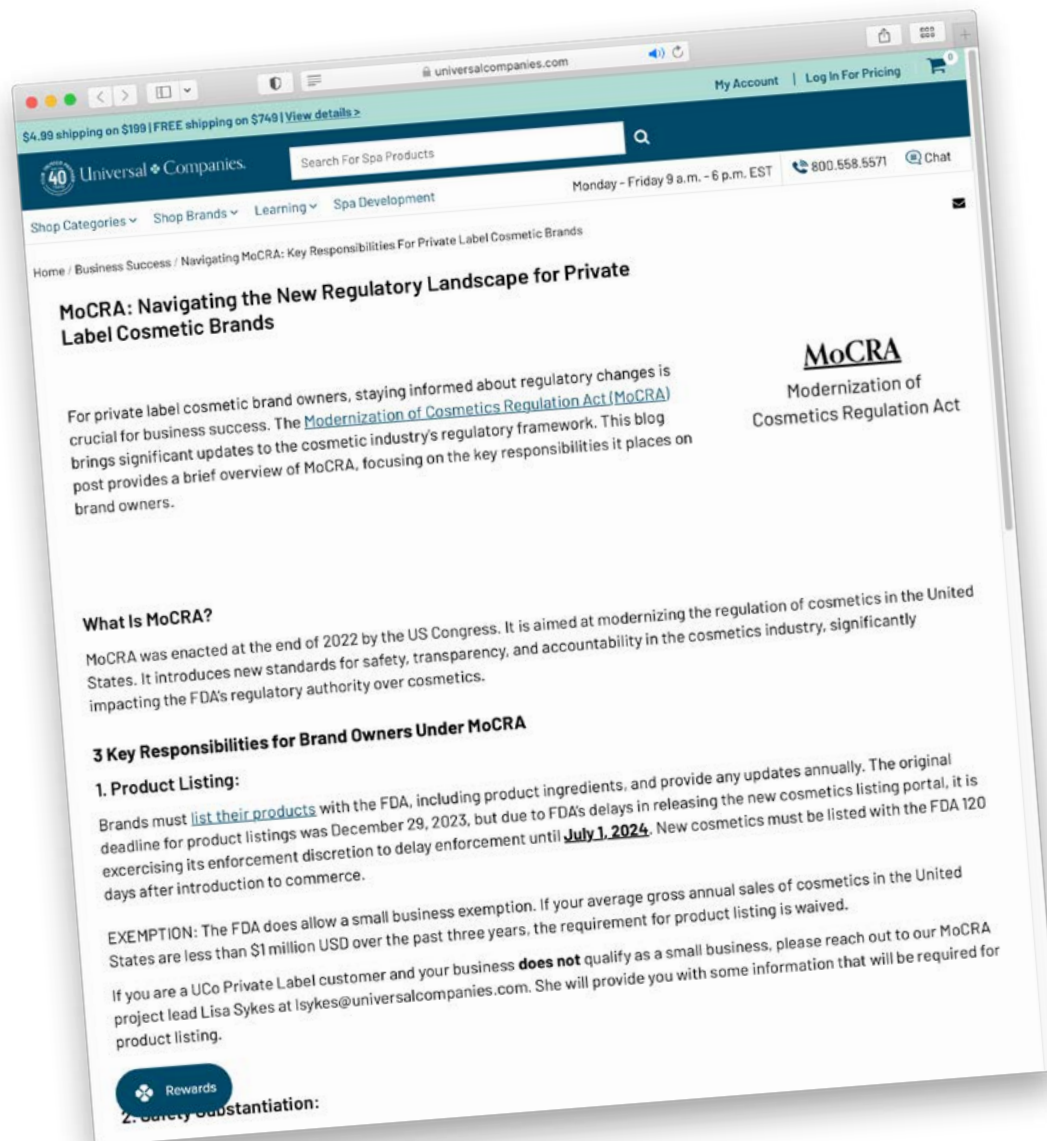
universalcompanies.com

My Account | Log In For Pricing

0

$4.99 shipping on $199 | FREE shipping on $749 | View details >

40 Universal Companies

Search For Spa Products

Monday - Friday 9 a.m. - 6 p.m. EST 800.558.5571 Chat

Shop Categories Shop Brands Learning Spa Development

Home / Business Success / Navigating MoCRA: Key Responsibilities For Private Label Cosmetic Brands

MoCRA: Navigating the New Regulatory Landscape for Private Label Cosmetic Brands

For private label cosmetic brand owners, staying informed about regulatory changes is crucial for business success. The Modernization of Cosmetics Regulation Act (MoCRA) brings significant updates to the cosmetic industry's regulatory framework. This blog post provides a brief overview of MoCRA, focusing on the key responsibilities it places on brand owners.

MoCRA
Modernization of Cosmetics Regulation Act

What Is MoCRA?

MoCRA was enacted at the end of 2022 by the US Congress. It is aimed at modernizing the regulation of cosmetics in the United States. It introduces new standards for safety, transparency, and accountability in the cosmetics industry, significantly impacting the FDA's regulatory authority over cosmetics.

3 Key Responsibilities for Brand Owners Under MoCRA

1. Product Listing:

Brands must list their products with the FDA, including product ingredients, and provide any updates annually. The original deadline for product listings was December 29, 2023, but due to FDA's delays in releasing the new cosmetics listing portal, it is excercising its enforcement discretion to delay enforcement until July 1, 2024. New cosmetics must be listed with the FDA 120 days after introduction to commerce.

EXEMPTION: The FDA does allow a small business exemption. If your average gross annual sales of cosmetics in the United States are less than $1 million USD over the past three years, the requirement for product listing is waived.

If you are a UCo Private Label customer and your business does not qualify as a small business, please reach out to our MoCRA project lead Lisa Sykes at lsykes@universalcompanies.com. She will provide you with some information that will be required for product listing.

Rewards

2. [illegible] Substantiation: